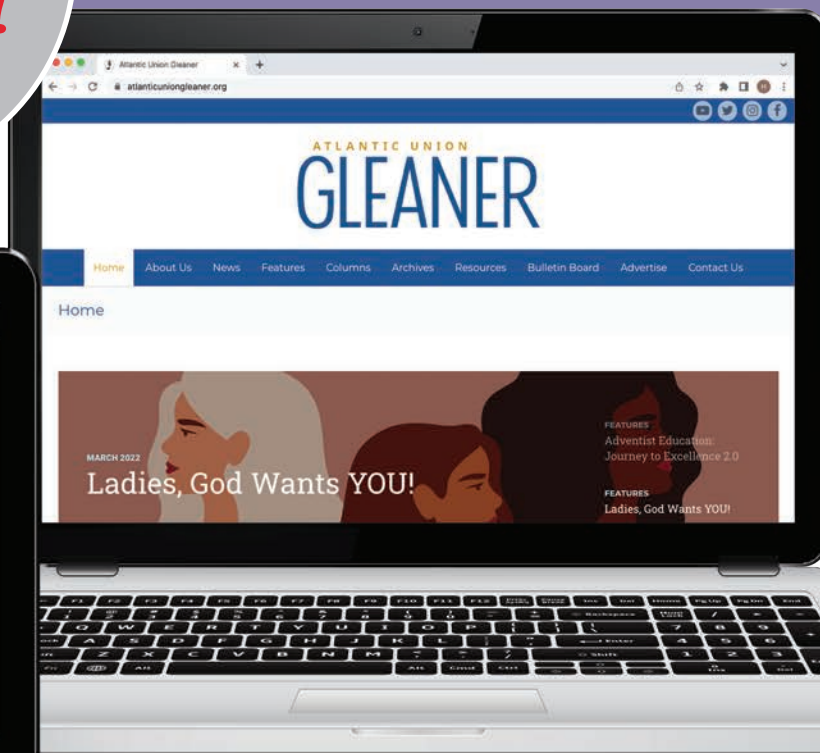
Atlantic Union Gleaner
atlanticuniongleaner.org

ATLANTIC UNION
GLEANER

Home About Us News Features Columns Archives Resources Bulletin Board Advertise Contact Us

Home

MARCH 2022
Ladies, God Wants YOU!

FEATURES
Adventist Education: Journey to Excellence 2.0

FEATURES
Ladies, God Wants YOU!